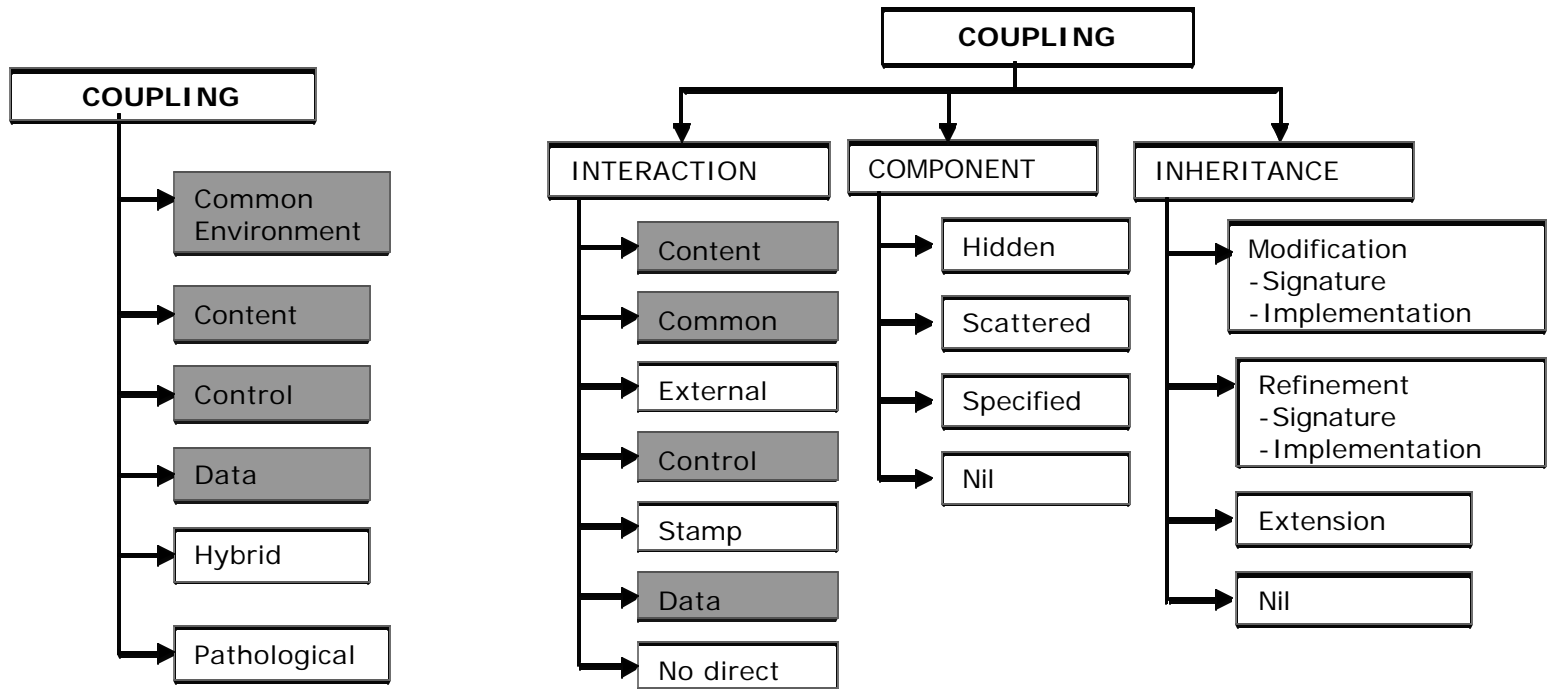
COUPLING

Common Environment

Content

Control

Data

Hybrid

Pathological

COUPLING

INTERACTION

Content

Common

External

Control

Stamp

Data

No direct

COMPONENT

Hidden

Scattered

Specified

Nil

INHERITANCE

Modification
-Signature
-Implementation

Refinement
-Signature
-Implementation

Extension

Nil